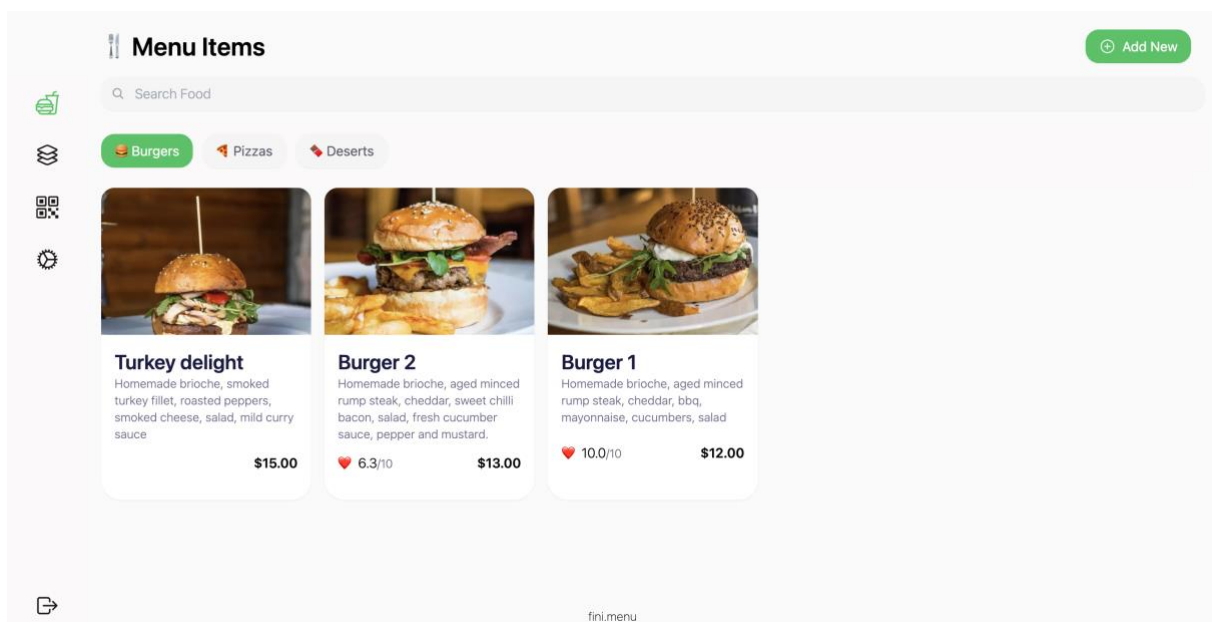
🍴 Menu Items

Add New

Search Food

🍔 Burgers 🍕 Pizzas 🍬 Deserts

Turkey delight
Homemade brioche, smoked turkey fillet, roasted peppers, smoked cheese, salad, mild curry sauce
$15.00

Burger 2
Homemade brioche, aged minced rump steak, cheddar, sweet chilli bacon, salad, fresh cucumber sauce, pepper and mustard.
❤️ 6.3/10 $13.00

Burger 1
Homemade brioche, aged minced rump steak, cheddar, bbq, mayonnaise, cucumbers, salad
❤️ 10.0/10 $12.00

fini.menu